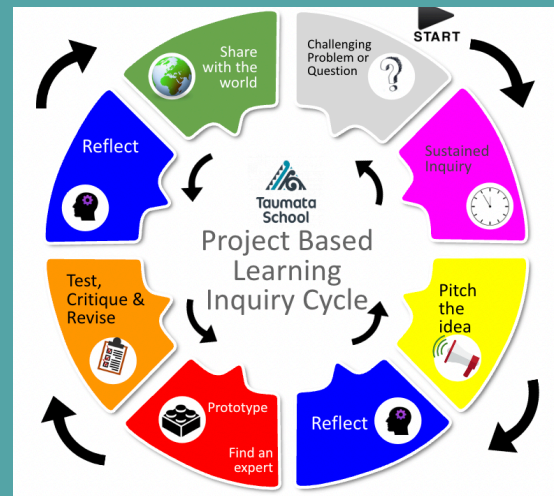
START

Challenging Problem or Question

Sustained Inquiry

Pitch the idea

Reflect

Prototype

Find an expert

Test, Critique & Revise

Reflect

Share with the world

Taumata School

Project Based Learning Inquiry Cycle